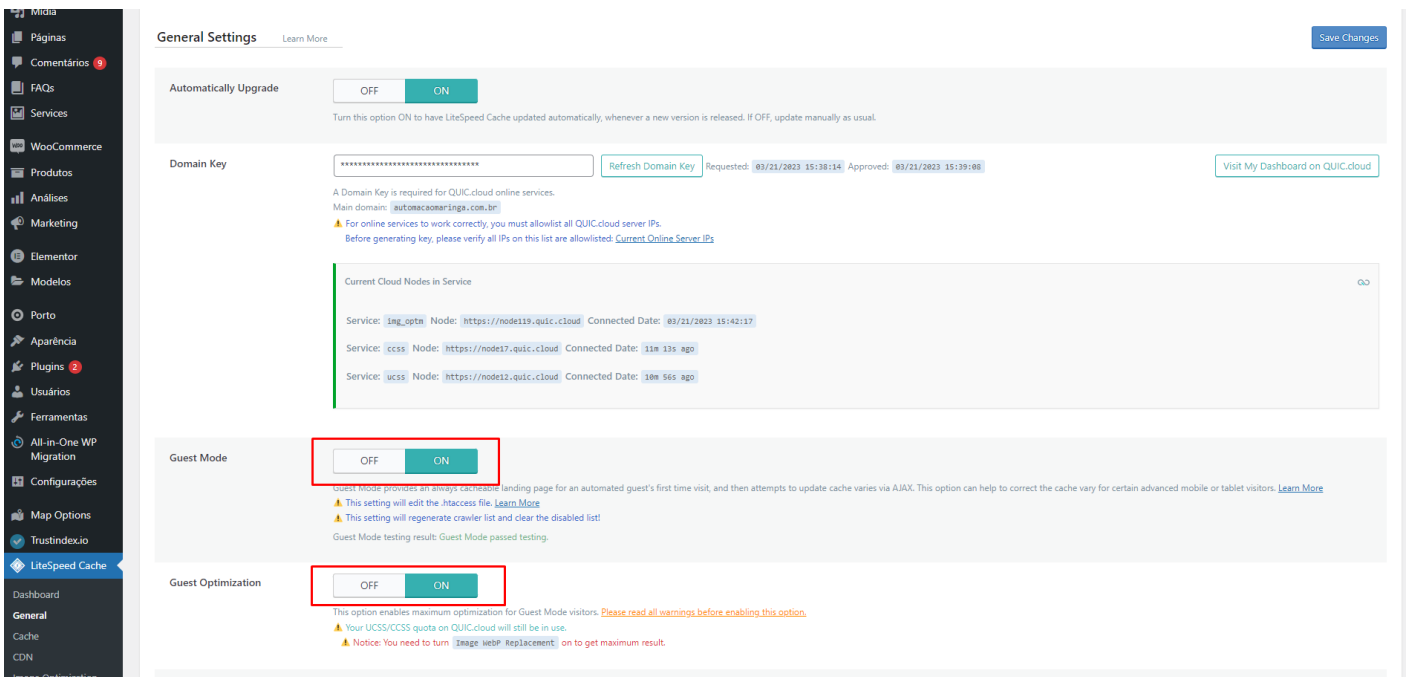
Mídia
Páginas
Comentários 9
FAQs
Services
WooCommerce
Produtos
Análises
Marketing
Elementor
Modelos
Porto
Aparência
Plugins 2
Usuários
Ferramentas
All-in-One WP Migration
Configurações
Map Options
Trustindex.io
LiteSpeed Cache
Dashboard
General
Cache
CDN

General Settings Learn More

Save Changes

Automatically Upgrade
OFF ON
Turn this option ON to have LiteSpeed Cache updated automatically, whenever a new version is released. If OFF, update manually as usual.

Domain Key
********************************
Refresh Domain Key Requested: 03/21/2023 15:38:14 Approved: 03/21/2023 15:39:08
Visit My Dashboard on QUIC.cloud
A Domain Key is required for QUIC.cloud online services.
Main domain: automacaomaringa.com.br
⚠ For online services to work correctly, you must allowlist all QUIC.cloud server IPs.
Before generating key, please verify all IPs on this list are allowlisted: Current Online Server IPs

Current Cloud Nodes in Service
Service: img_optm Node: https://node119.quic.cloud Connected Date: 03/21/2023 15:42:17
Service: ccss Node: https://node17.quic.cloud Connected Date: 11m 13s ago
Service: ucss Node: https://node12.quic.cloud Connected Date: 10m 56s ago

Guest Mode
OFF ON
Guest Mode provides an always cacheable landing page for an automated guest's first time visit, and then attempts to update cache varies via AJAX. This option can help to correct the cache vary for certain advanced mobile or tablet visitors. Learn More
⚠ This setting will edit the .htaccess file. Learn More
⚠ This setting will regenerate crawler list and clear the disabled list!
Guest Mode testing result: Guest Mode passed testing.

Guest Optimization
OFF ON
This option enables maximum optimization for Guest Mode visitors. Please read all warnings before enabling this option.
⚠ Your UCSS/CCSS quota on QUIC.cloud will still be in use.
⚠ Notice: You need to turn Image WebP Replacement on to get maximum result.